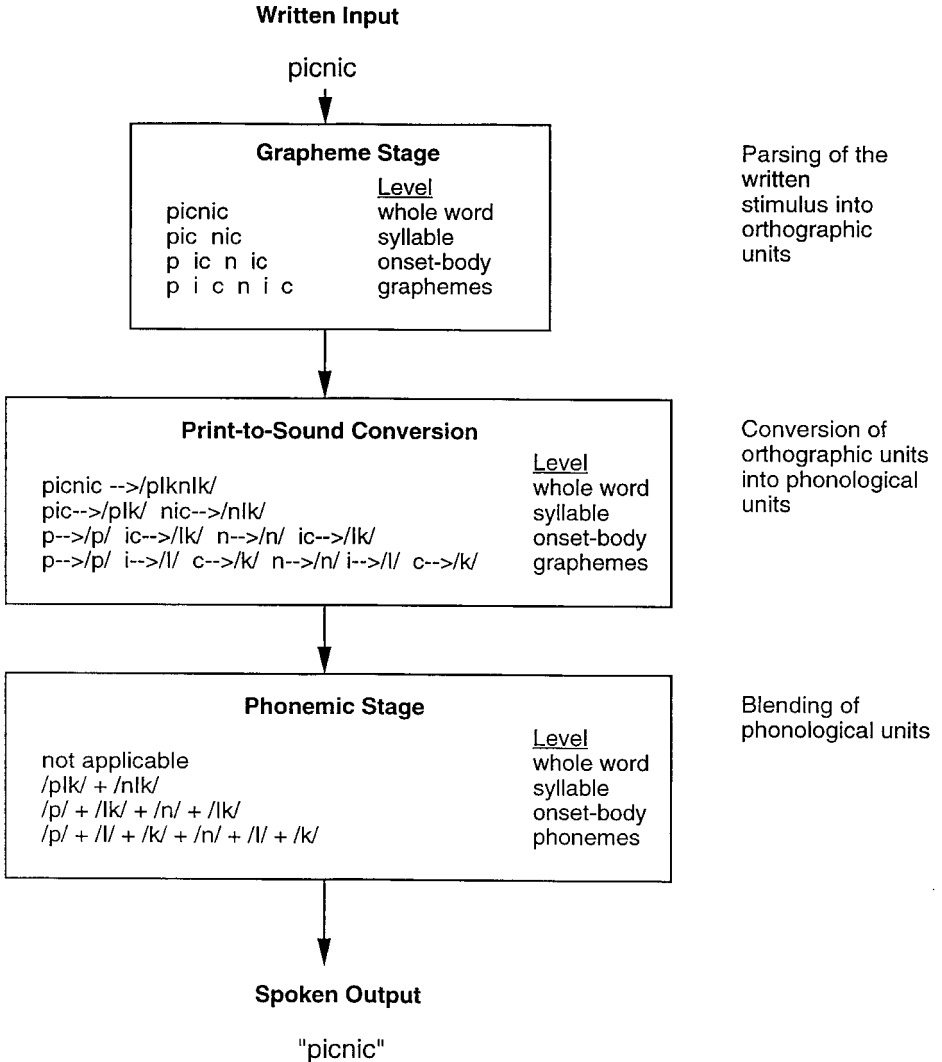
Written Input

picnic

Grapheme Stage

| | Level |
|---|---|
| picnic | whole word |
| pic nic | syllable |
| p ic n ic | onset-body |
| p i c n i c | graphemes |

Parsing of the written stimulus into orthographic units

Print-to-Sound Conversion

| | Level |
|---|---|
| picnic -->/plknlk/ | whole word |
| pic-->/plk/ nic-->/nlk/ | syllable |
| p-->/p/ ic-->/lk/ n-->/n/ ic-->/lk/ | onset-body |
| p-->/p/ i-->/l/ c-->/k/ n-->/n/ i-->/l/ c-->/k/ | graphemes |

Conversion of orthographic units into phonological units

Phonemic Stage

| | Level |
|---|---|
| not applicable | whole word |
| /plk/ + /nlk/ | syllable |
| /p/ + /lk/ + /n/ + /lk/ | onset-body |
| /p/ + /l/ + /k/ + /n/ + /l/ + /k/ | phonemes |

Blending of phonological units

Spoken Output

"picnic"